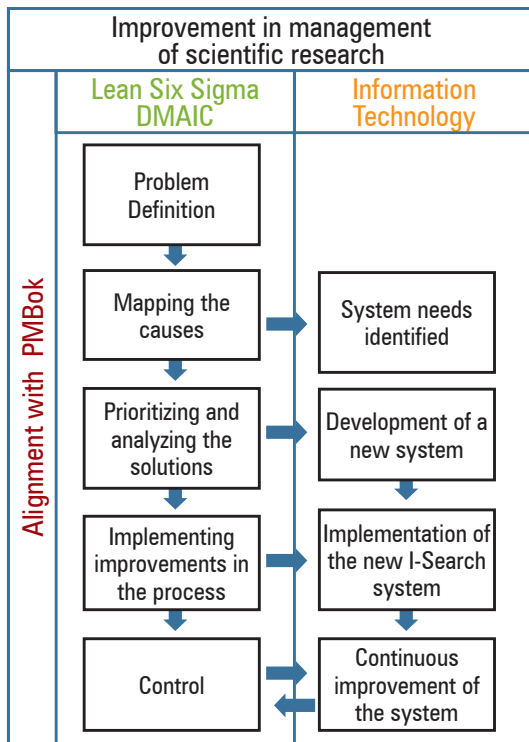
Improvement in management of scientific research

Alignment with PMBok

| Lean Six Sigma DMAIC | Information Technology |
|---|---|
| Problem Definition | |
| Mapping the causes | System needs identified |
| Prioritizing and analyzing the solutions | Development of a new system |
| Implementing improvements in the process | Implementation of the new I-Search system |
| Control | Continuous improvement of the system |